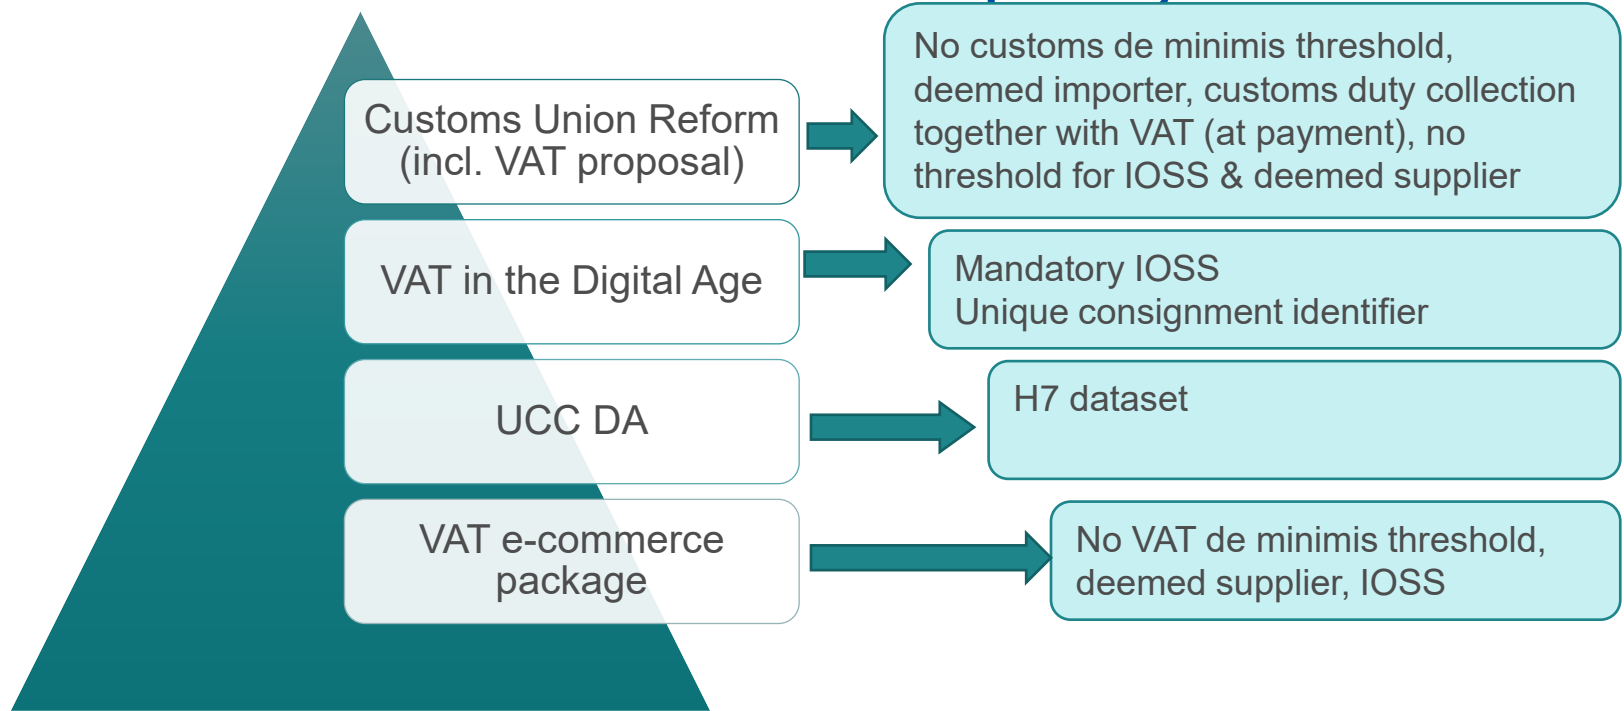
Customs Union Reform (incl. VAT proposal)

No customs de minimis threshold, deemed importer, customs duty collection together with VAT (at payment), no threshold for IOSS & deemed supplier

VAT in the Digital Age

Mandatory IOSS
Unique consignment identifier

UCC DA

H7 dataset

VAT e-commerce package

No VAT de minimis threshold, deemed supplier, IOSS